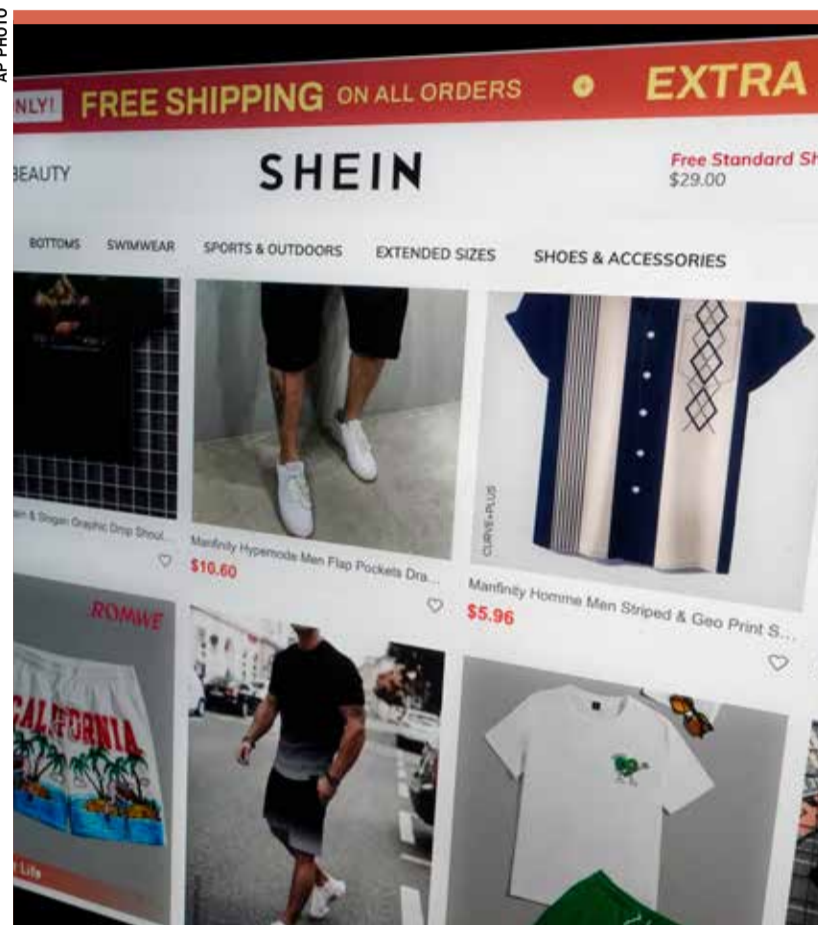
AP PHOTO

NLY! FREE SHIPPING ON ALL ORDERS • EXTRA

BEAUTY

SHEIN

Free Standard Sh
$29.00

BOTTOMS SWIMWEAR SPORTS & OUTDOORS EXTENDED SIZES SHOES & ACCESSORIES

an & Slogan Graphic Drop Shoul...

Manfinity Hypemode Men Flap Pockets Dra...
$10.60

CURVE+PLUS

Manfinity Homme Men Striped & Geo Print S...
$5.96

ROMWE

CALIFORNIA

Life